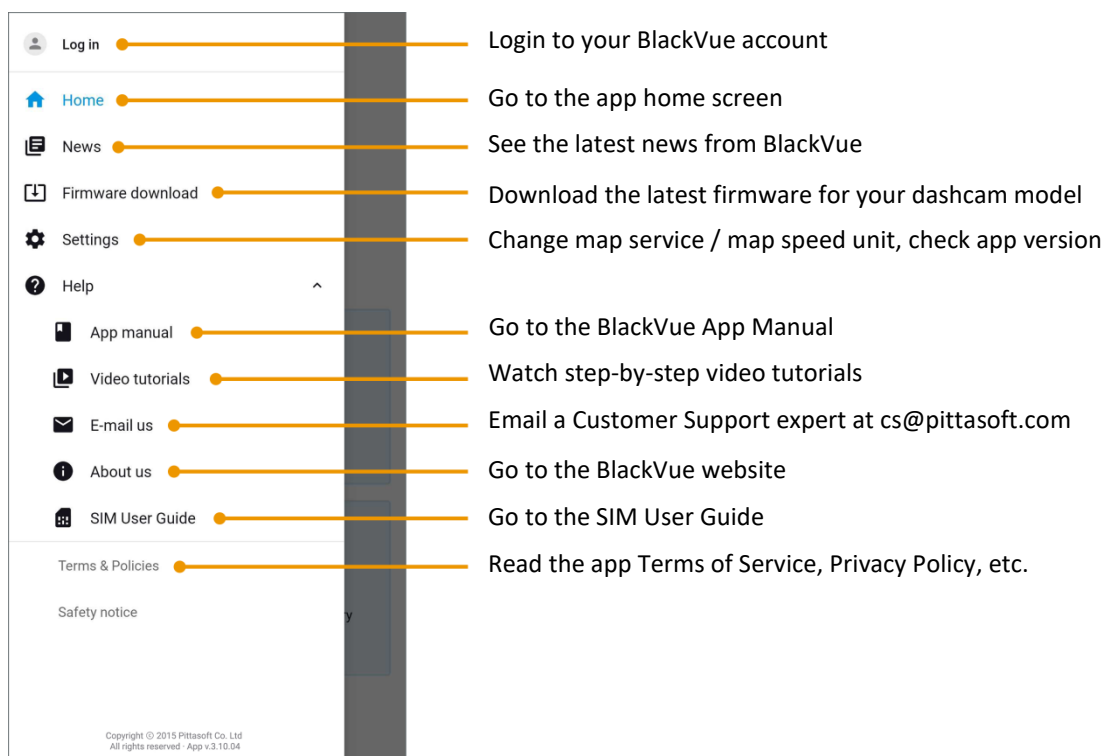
Log in
Login to your BlackVue account

Home
Go to the app home screen

News
See the latest news from BlackVue

Firmware download
Download the latest firmware for your dashcam model

Settings
Change map service / map speed unit, check app version

Help

App manual
Go to the BlackVue App Manual

Video tutorials
Watch step-by-step video tutorials

E-mail us
Email a Customer Support expert at cs@pittasoft.com

About us
Go to the BlackVue website

SIM User Guide
Go to the SIM User Guide

Terms & Policies
Read the app Terms of Service, Privacy Policy, etc.

Safety notice

y

Copyright © 2015 Pittasoft Co. Ltd
All rights reserved · App v.3.10.04